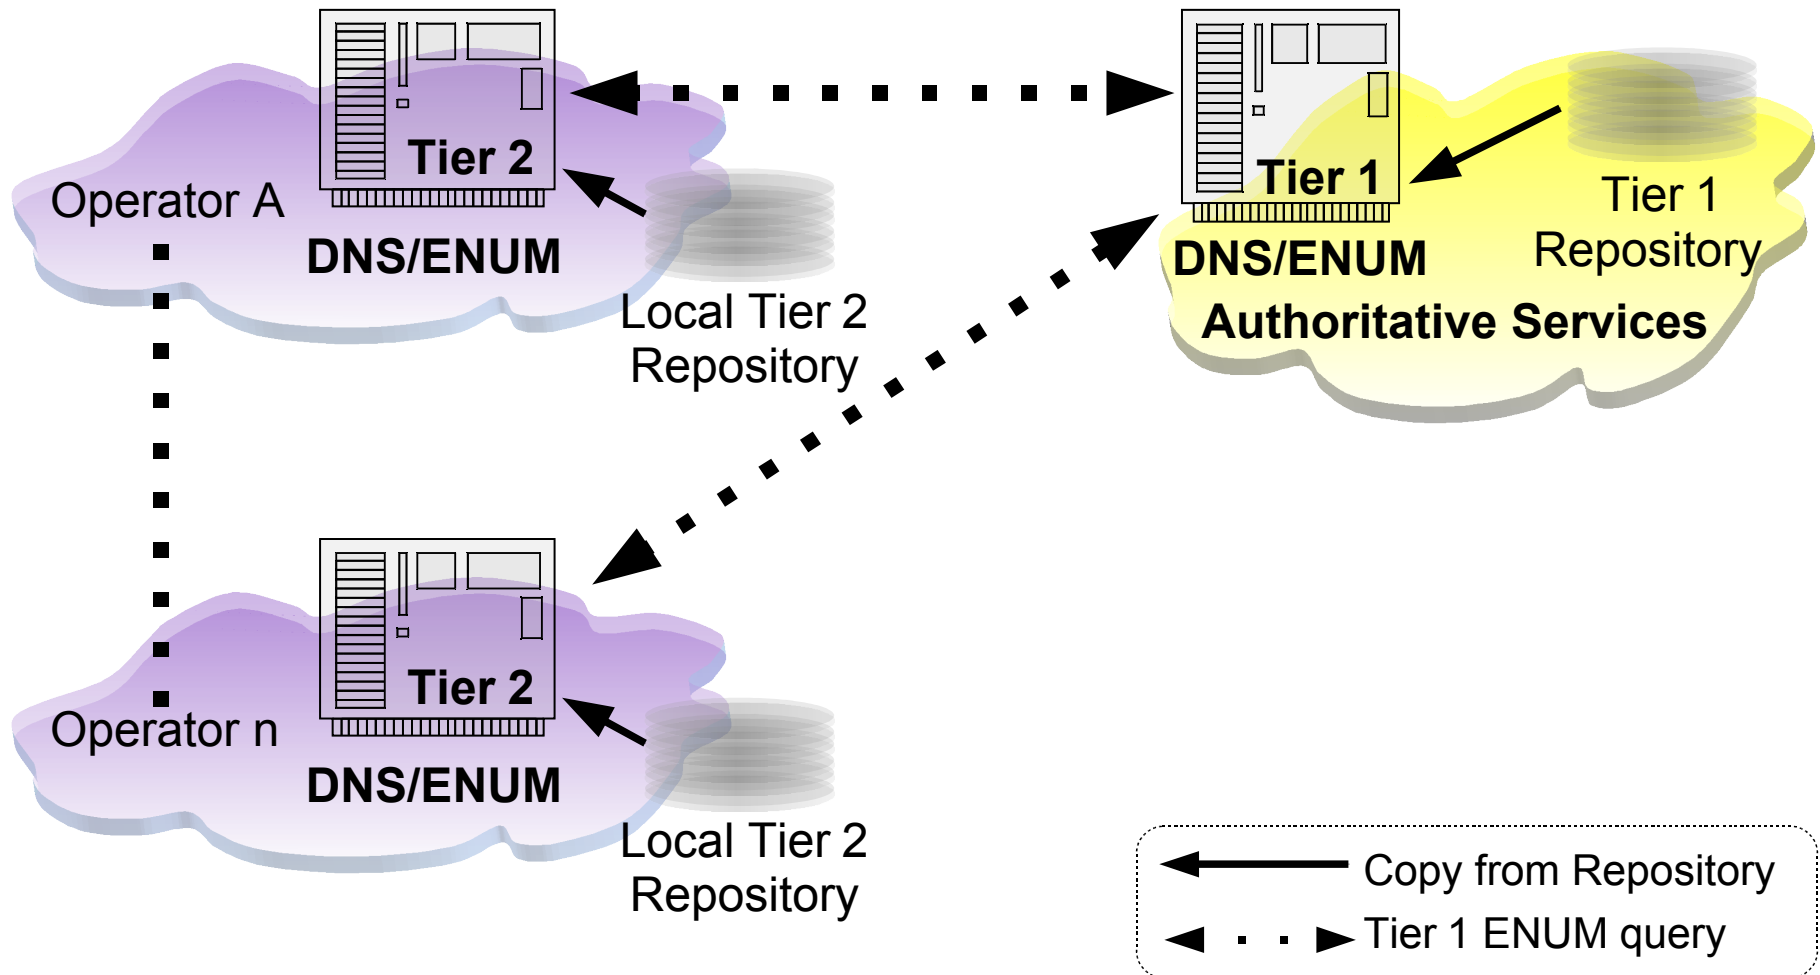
Tier 2

Operator A

DNS/ENUM

Local Tier 2 Repository

Tier 1

DNS/ENUM

Tier 1 Repository

Authoritative Services

Tier 2

Operator n

DNS/ENUM

Local Tier 2 Repository

Copy from Repository

Tier 1 ENUM query